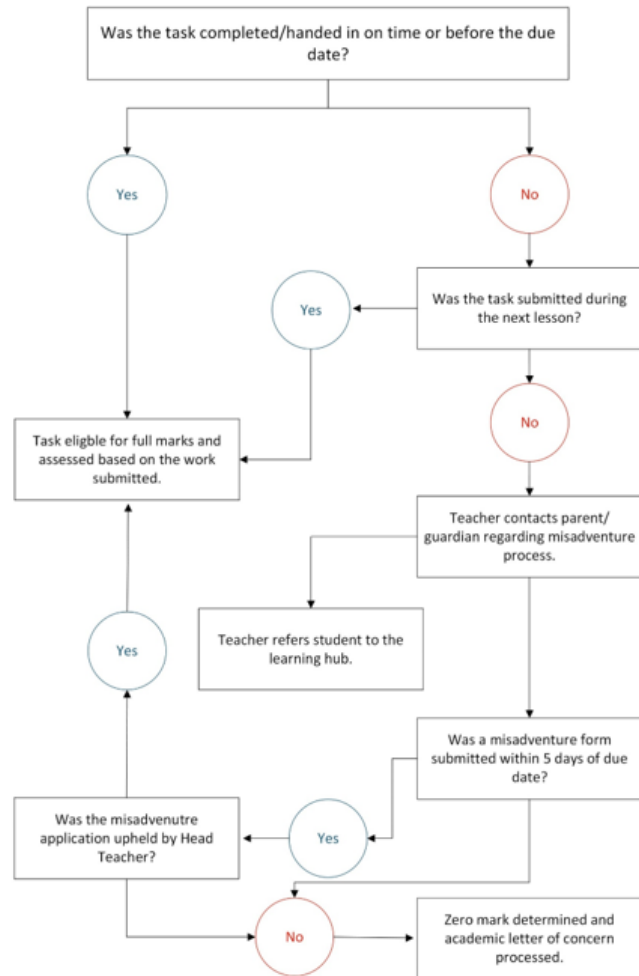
Was the task completed/handed in on time or before the due date?

Yes

No

Was the task submitted during the next lesson?

Yes

No

Task eligble for full marks and assessed based on the work submitted.

Teacher contacts parent/ guardian regarding misadventure process.

Teacher refers student to the learning hub.

Yes

Was a misadventure form submitted within 5 days of due date?

Was the misadvenutre application upheld by Head Teacher?

Yes

No

Zero mark determined and academic letter of concern processed.